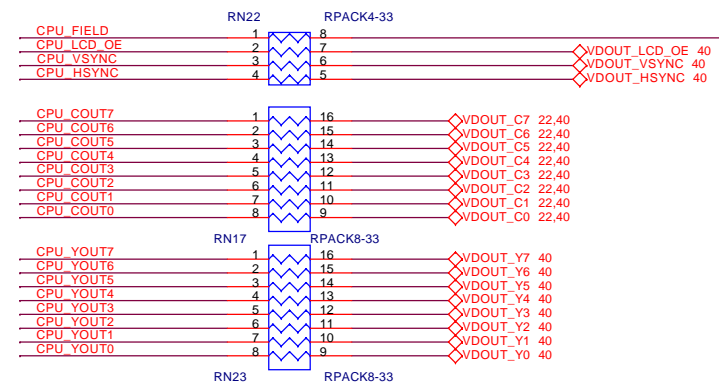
RN22 RPACK4-33

CPU_FIELD 1 8
CPU_LCD_OE 2 7 VDOUT_LCD_OE 40
CPU_VSYNC 3 6 VDOUT_VSYNC 40
CPU_HSYNC 4 5 VDOUT_HSYNC 40

CPU_COUT7 1 16 VDOUT_C7 22,40
CPU_COUT6 2 15 VDOUT_C6 22,40
CPU_COUT5 3 14 VDOUT_C5 22,40
CPU_COUT4 4 13 VDOUT_C4 22,40
CPU_COUT3 5 12 VDOUT_C3 22,40
CPU_COUT2 6 11 VDOUT_C2 22,40
CPU_COUT1 7 10 VDOUT_C1 22,40
CPU_COUT0 8 9 VDOUT_C0 22,40

RN17 RPACK8-33

CPU_YOUT7 1 16 VDOUT_Y7 40
CPU_YOUT6 2 15 VDOUT_Y6 40
CPU_YOUT5 3 14 VDOUT_Y5 40
CPU_YOUT4 4 13 VDOUT_Y4 40
CPU_YOUT3 5 12 VDOUT_Y3 40
CPU_YOUT2 6 11 VDOUT_Y2 40
CPU_YOUT1 7 10 VDOUT_Y1 40
CPU_YOUT0 8 9 VDOUT_Y0 40

RN23 RPACK8-33